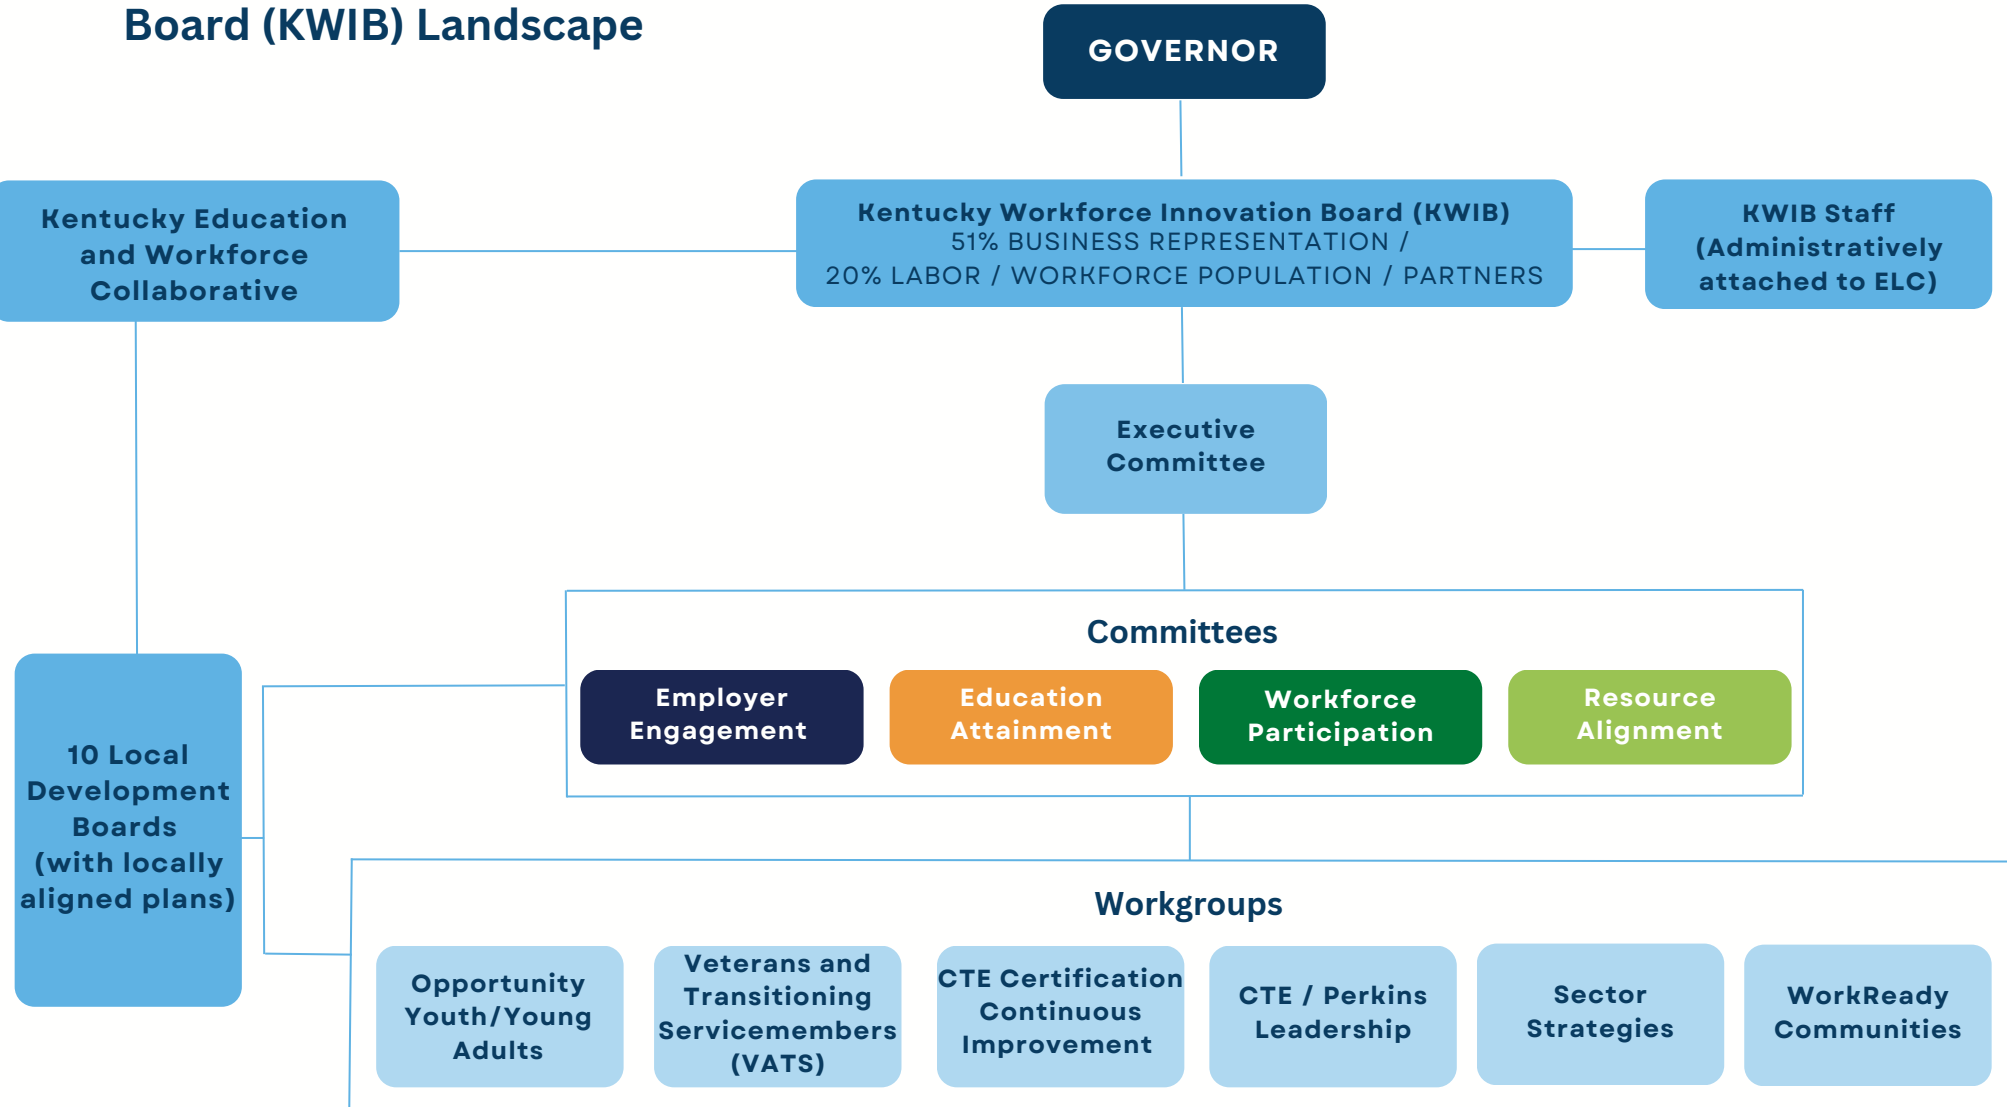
Board (KWIB) Landscape

GOVERNOR

Kentucky Education and Workforce Collaborative

Kentucky Workforce Innovation Board (KWIB)
51% BUSINESS REPRESENTATION /
20% LABOR / WORKFORCE POPULATION / PARTNERS

KWIB Staff (Administratively attached to ELC)

Executive Committee

Committees

Employer Engagement

Education Attainment

Workforce Participation

Resource Alignment

10 Local Development Boards (with locally aligned plans)

Workgroups

Opportunity Youth/Young Adults

Veterans and Transitioning Servicemembers (VATS)

CTE Certification Continuous Improvement

CTE / Perkins Leadership

Sector Strategies

WorkReady Communities